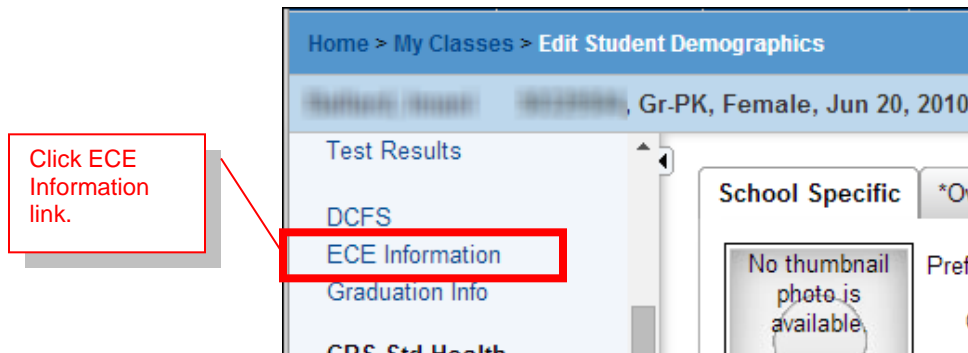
Click ECE Information link.

Home > My Classes > Edit Student Demographics

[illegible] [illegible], Gr-PK, Female, Jun 20, 2010

Test Results

DCFS

ECE Information

Graduation Info

CPS Std Health

School Specific

*O

No thumbnail photo is available.

Pref